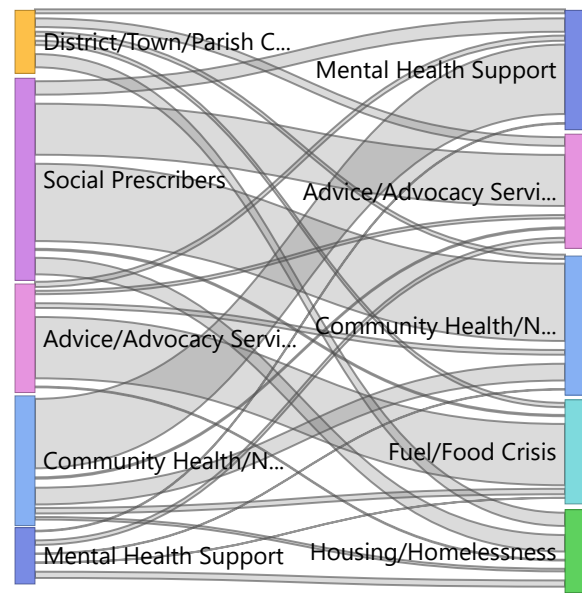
District/Town/Parish C...
Social Prescribers
Advice/Advocacy Servi...
Community Health/N...
Mental Health Support
Mental Health Support
Advice/Advocacy Servi...
Community Health/N...
Fuel/Food Crisis
Housing/Homelessness